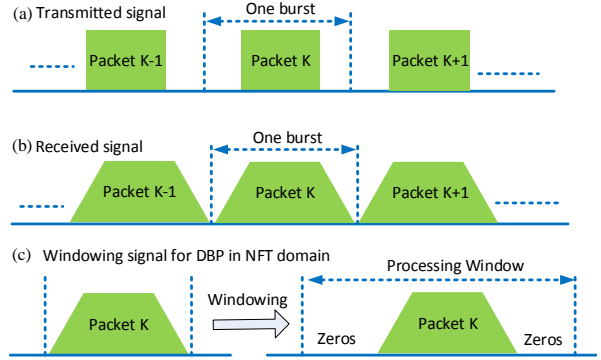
(a) Transmitted signal

One burst

Packet K-1

Packet K

Packet K+1

(b) Received signal

One burst

Packet K-1

Packet K

Packet K+1

(c) Windowing signal for DBP in NFT domain

Processing Window

Packet K

Windowing

Zeros

Packet K

Zeros